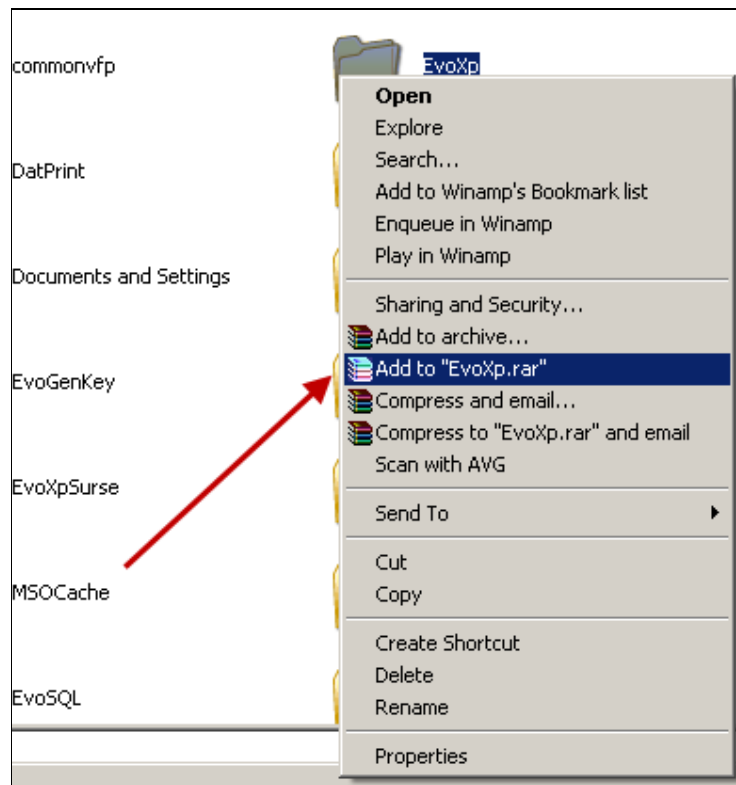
commonvfp
EvoXp
DatPrint
Documents and Settings
EvoGenKey
EvoXpSurse
MSOCache
EvoSQL

Open
Explore
Search...
Add to Winamp's Bookmark list
Enqueue in Winamp
Play in Winamp
Sharing and Security...
Add to archive...
Add to "EvoXp.rar"
Compress and email...
Compress to "EvoXp.rar" and email
Scan with AVG
Send To
Cut
Copy
Create Shortcut
Delete
Rename
Properties